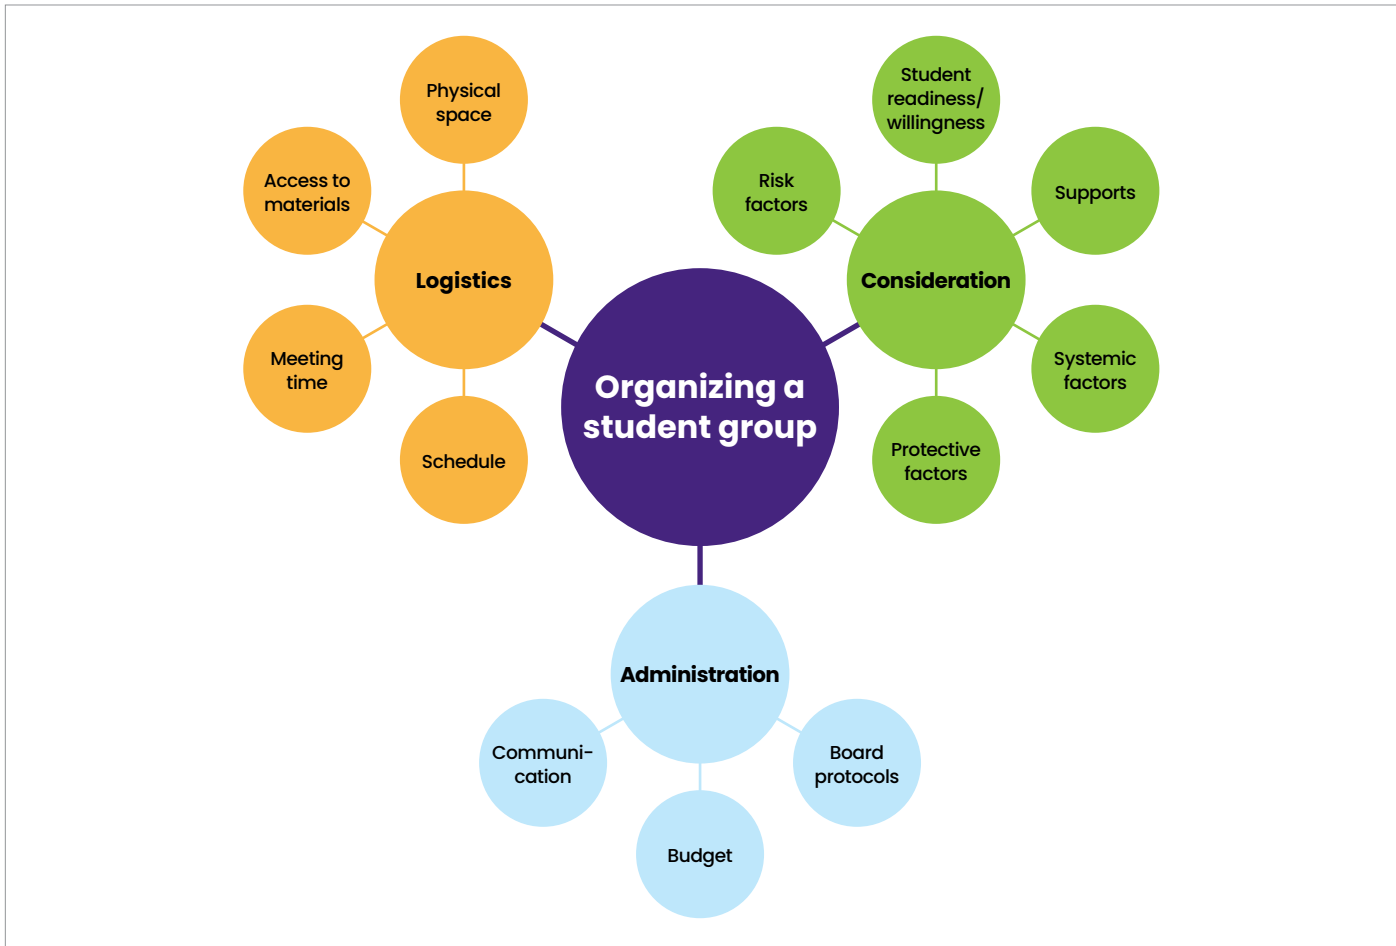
Organizing a student group

Logistics

Physical space

Access to materials

Meeting time

Schedule

Consideration

Student readiness/ willingness

Risk factors

Supports

Systemic factors

Protective factors

Administration

Communication

Budget

Board protocols